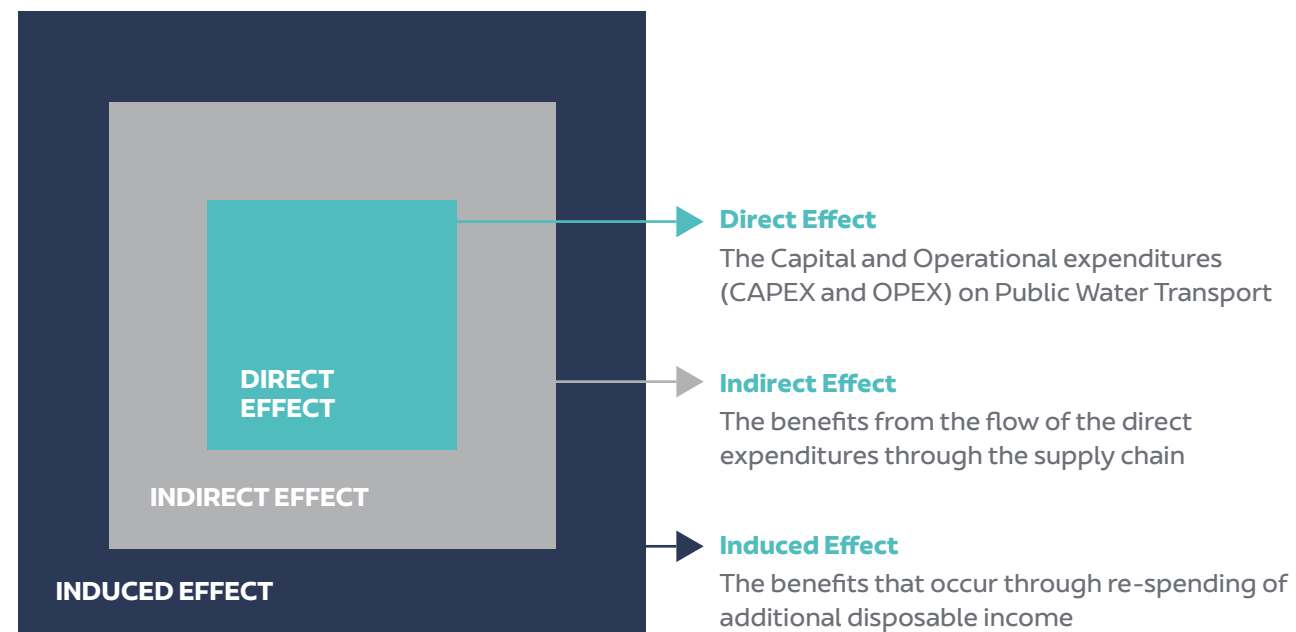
DIRECT EFFECT

INDIRECT EFFECT

INDUCED EFFECT

Direct Effect
The Capital and Operational expenditures (CAPEX and OPEX) on Public Water Transport

Indirect Effect
The benefits from the flow of the direct expenditures through the supply chain

Induced Effect
The benefits that occur through re-spending of additional disposable income